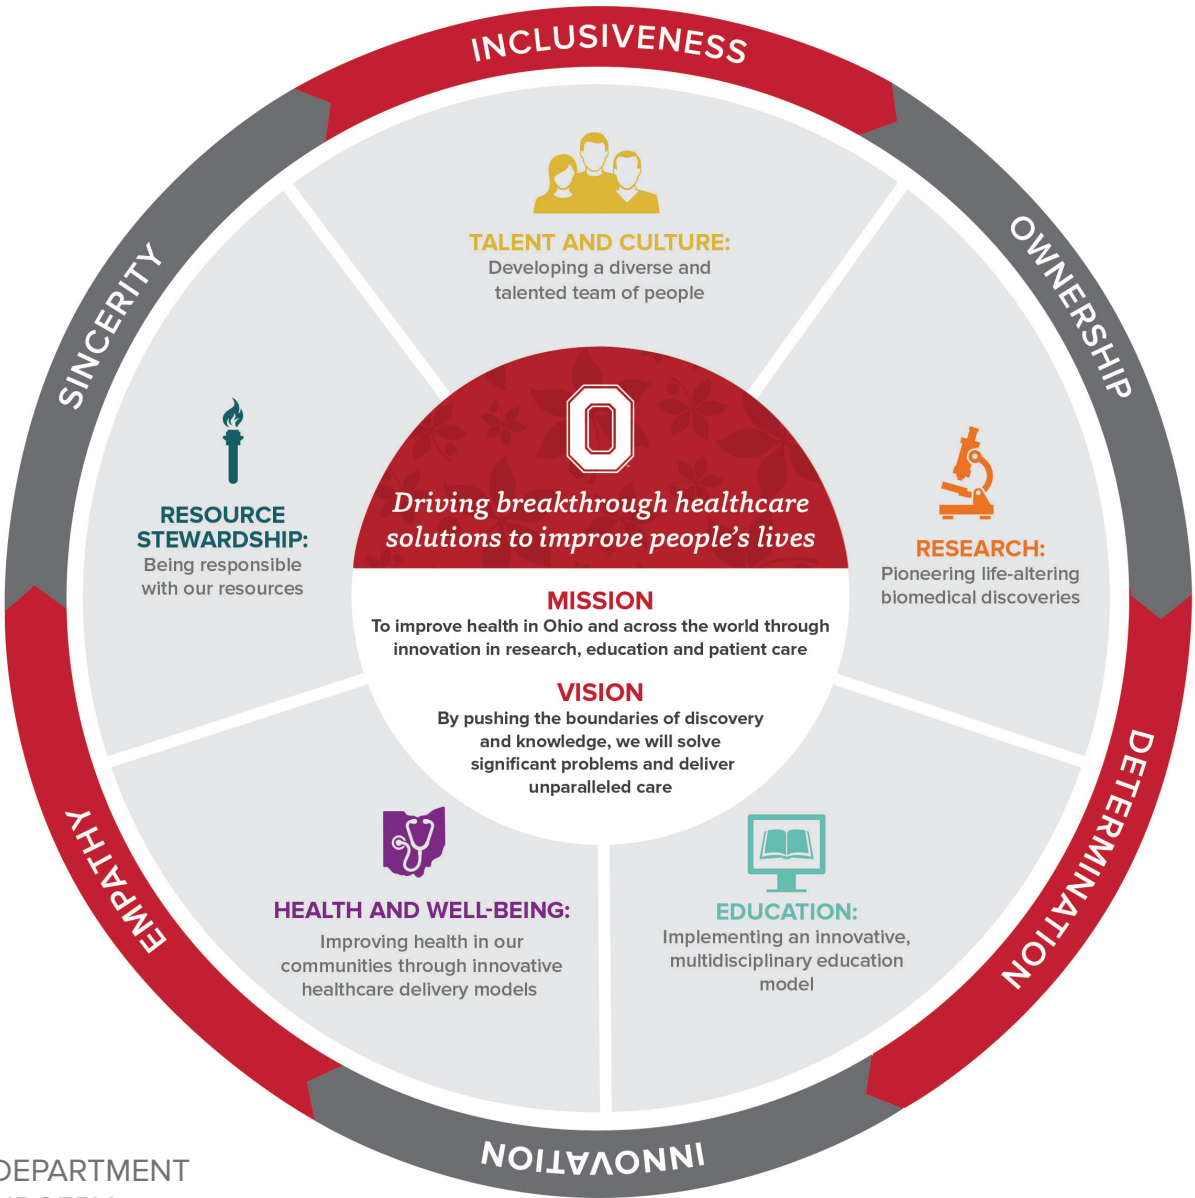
INCLUSIVENESS

OWNERSHIP

DETERMINATION

INNOVATION

EMPATHY

SINCERITY

TALENT AND CULTURE:
Developing a diverse and talented team of people

RESEARCH:
Pioneering life-altering biomedical discoveries

EDUCATION:
Implementing an innovative, multidisciplinary education model

HEALTH AND WELL-BEING:
Improving health in our communities through innovative healthcare delivery models

RESOURCE STEWARDSHIP:
Being responsible with our resources

O

Driving breakthrough healthcare solutions to improve people's lives

MISSION
To improve health in Ohio and across the world through innovation in research, education and patient care

VISION
By pushing the boundaries of discovery and knowledge, we will solve significant problems and deliver unparalleled care

DEPARTMENT
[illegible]